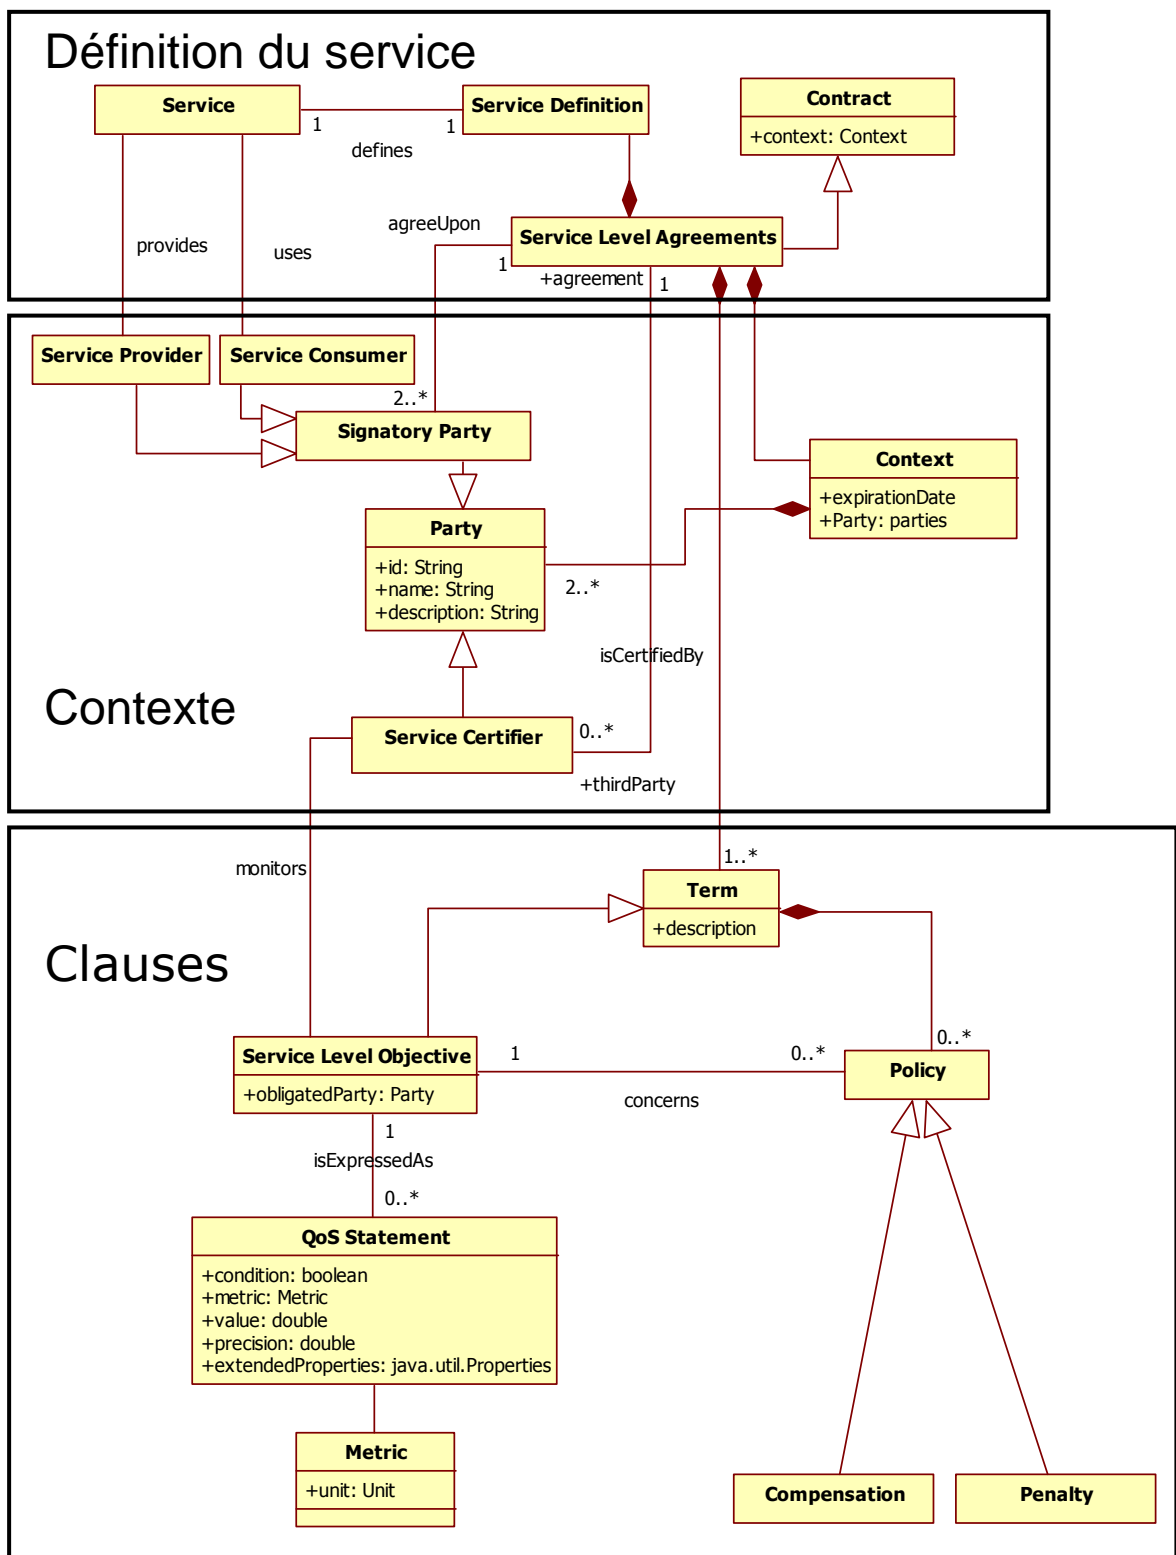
Définition du service

Service

1

defines

1

Service Definition

Contract

+context: Context

provides

uses

agreeUpon

Service Level Agreements

1

+agreement

1

Service Provider

Service Consumer

2..*

Signatory Party

Context

+expirationDate
+Party: parties

Party

+id: String
+name: String
+description: String

2..*

isCertifiedBy

Contexte

Service Certifier

0..*

+thirdParty

monitors

1..*

Term

+description

Clauses

Service Level Objective

+obligatedParty: Party

1

0..*

0..*

Policy

concerns

1

isExpressedAs

0..*

QoS Statement

+condition: boolean
+metric: Metric
+value: double
+precision: double
+extendedProperties: java.util.Properties

Metric

+unit: Unit

Compensation

Penalty